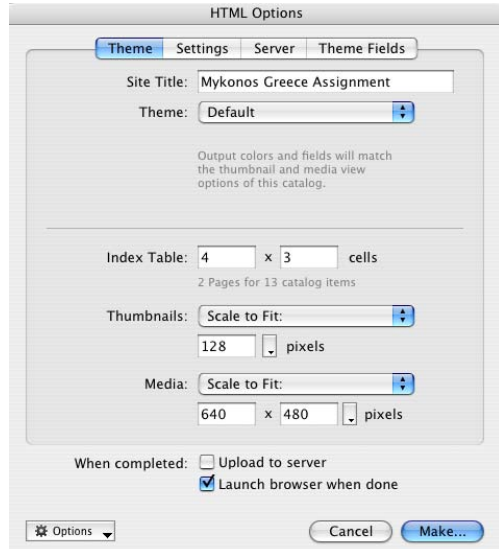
HTML Options

Theme Settings Server Theme Fields

Site Title: Mykonos Greece Assignment

Theme: Default

Output colors and fields will match the thumbnail and media view options of this catalog.

Index Table: 4 x 3 cells

2 Pages for 13 catalog items

Thumbnails: Scale to Fit:

128 pixels

Media: Scale to Fit:

640 x 480 pixels

When completed: Upload to server

Launch browser when done

Options

Cancel Make...